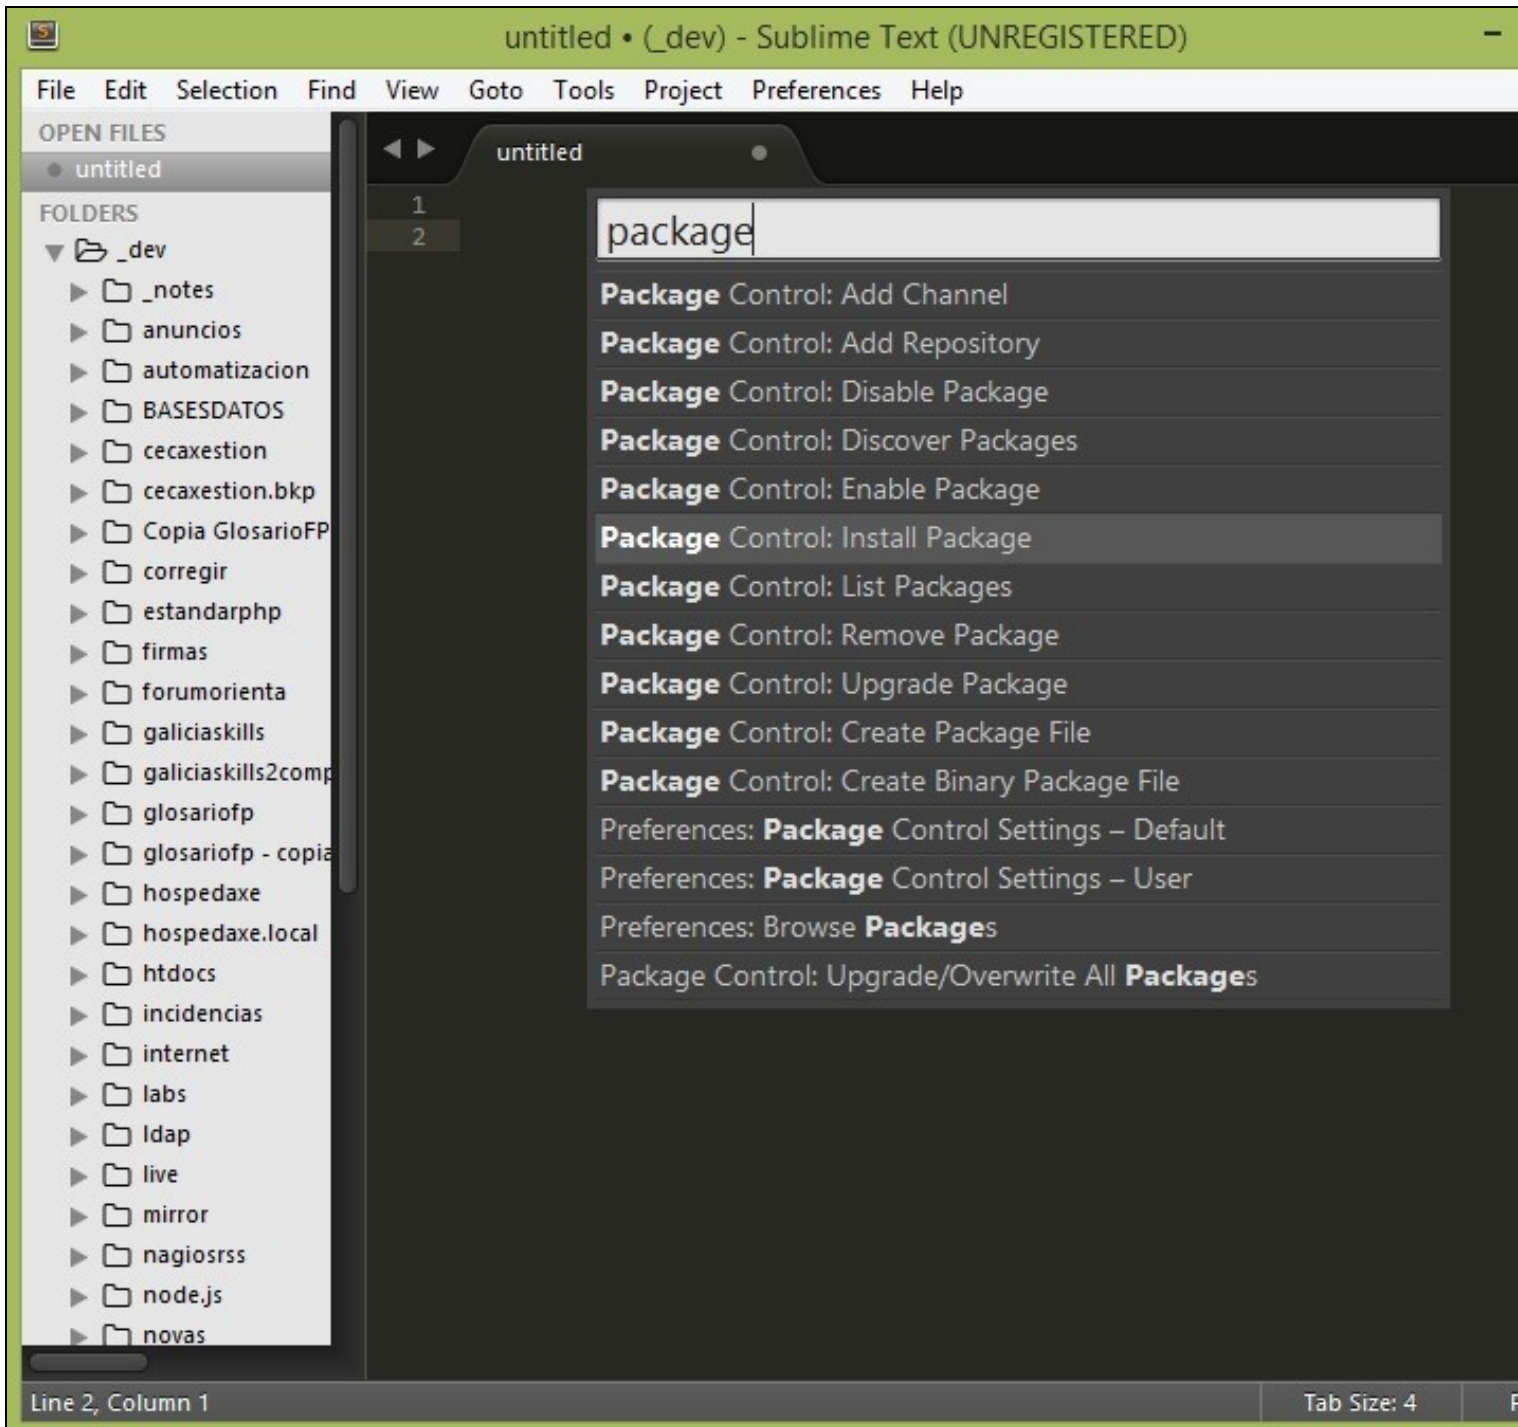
untitled • (_dev) - Sublime Text (UNREGISTERED)

File Edit Selection Find View Goto Tools Project Preferences Help

OPEN FILES
untitled
FOLDERS
_dev
_notes
anuncios
automatizacion
BASESDATOS
cecaxestion
cecaxestion.bkp
Copia GlosarioFP
corregir
estandarphp
firmas
forumorienta
galiciaskills
galiciaskills2comp
glosariofp
glosariofp - copia
hospedaxe
hospedaxe.local
htdocs
incidencias
internet
labs
ldap
live
mirror
nagiosrss
node.js
novas

untitled

1
2

package

Package Control: Add Channel
Package Control: Add Repository
Package Control: Disable Package
Package Control: Discover Packages
Package Control: Enable Package
Package Control: Install Package
Package Control: List Packages
Package Control: Remove Package
Package Control: Upgrade Package
Package Control: Create Package File
Package Control: Create Binary Package File
Preferences: Package Control Settings – Default
Preferences: Package Control Settings – User
Preferences: Browse Packages
Package Control: Upgrade/Overwrite All Packages

Line 2, Column 1
Tab Size: 4